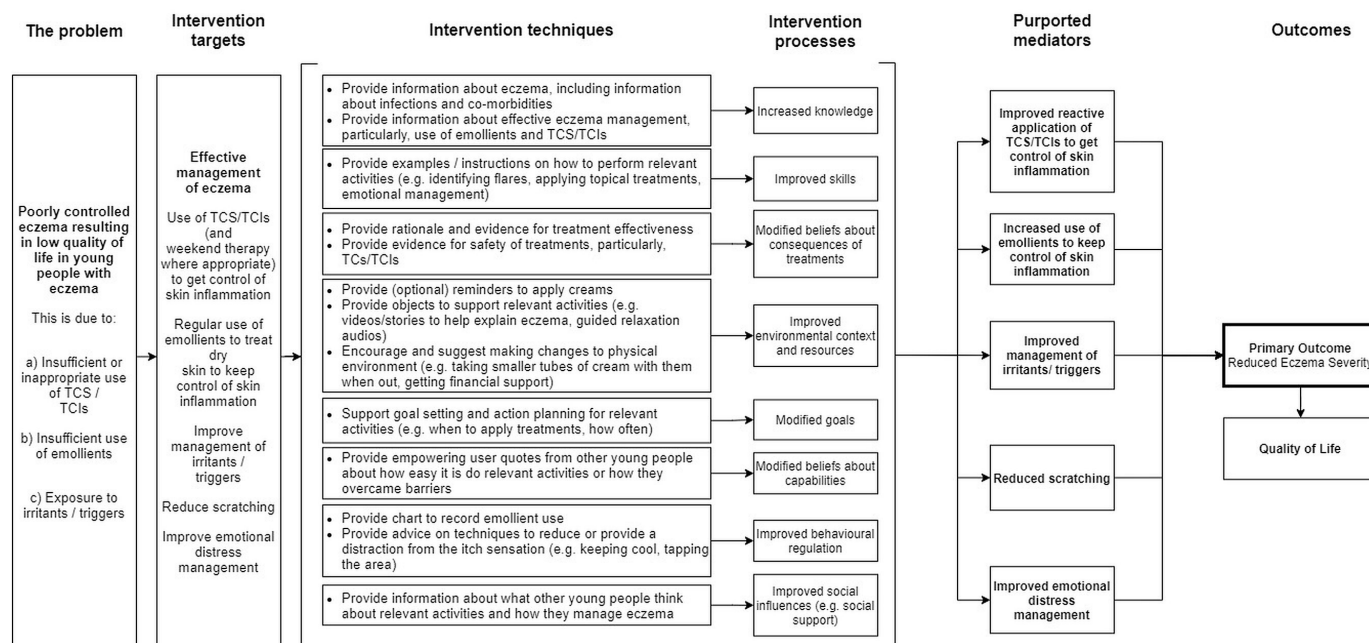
The problem

Intervention targets

Intervention techniques

Intervention processes

Purported mediators

Outcomes

Poorly controlled eczema resulting in low quality of life in young people with eczema

This is due to:

a) Insufficient or inappropriate use of TCS / TCIs

b) Insufficient use of emollients

c) Exposure to irritants / triggers

Effective management of eczema

Use of TCS/TCIs (and weekend therapy where appropriate) to get control of skin inflammation

Regular use of emollients to treat dry skin to keep control of skin inflammation

Improve management of irritants / triggers

Reduce scratching

Improve emotional distress management

• Provide information about eczema, including information about infections and co-morbidities
• Provide information about effective eczema management, particularly, use of emollients and TCS/TCIs

Increased knowledge

• Provide examples / instructions on how to perform relevant activities (e.g. identifying flares, applying topical treatments, emotional management)

Improved skills

• Provide rationale and evidence for treatment effectiveness
• Provide evidence for safety of treatments, particularly, TCs/TCIs

Modified beliefs about consequences of treatments

• Provide (optional) reminders to apply creams
• Provide objects to support relevant activities (e.g. videos/stories to help explain eczema, guided relaxation audios)
• Encourage and suggest making changes to physical environment (e.g. taking smaller tubes of cream with them when out, getting financial support)

Improved environmental context and resources

• Support goal setting and action planning for relevant activities (e.g. when to apply treatments, how often)

Modified goals

• Provide empowering user quotes from other young people about how easy it is do relevant activities or how they overcame barriers

Modified beliefs about capabilities

• Provide chart to record emollient use
• Provide advice on techniques to reduce or provide a distraction from the itch sensation (e.g. keeping cool, tapping the area)

Improved behavioural regulation

• Provide information about what other young people think about relevant activities and how they manage eczema

Improved social influences (e.g. social support)

Improved reactive application of TCS/TCIs to get control of skin inflammation

Increased use of emollients to keep control of skin inflammation

Improved management of irritants/ triggers

Reduced scratching

Improved emotional distress management

Primary Outcome
Reduced Eczema Severity

Quality of Life